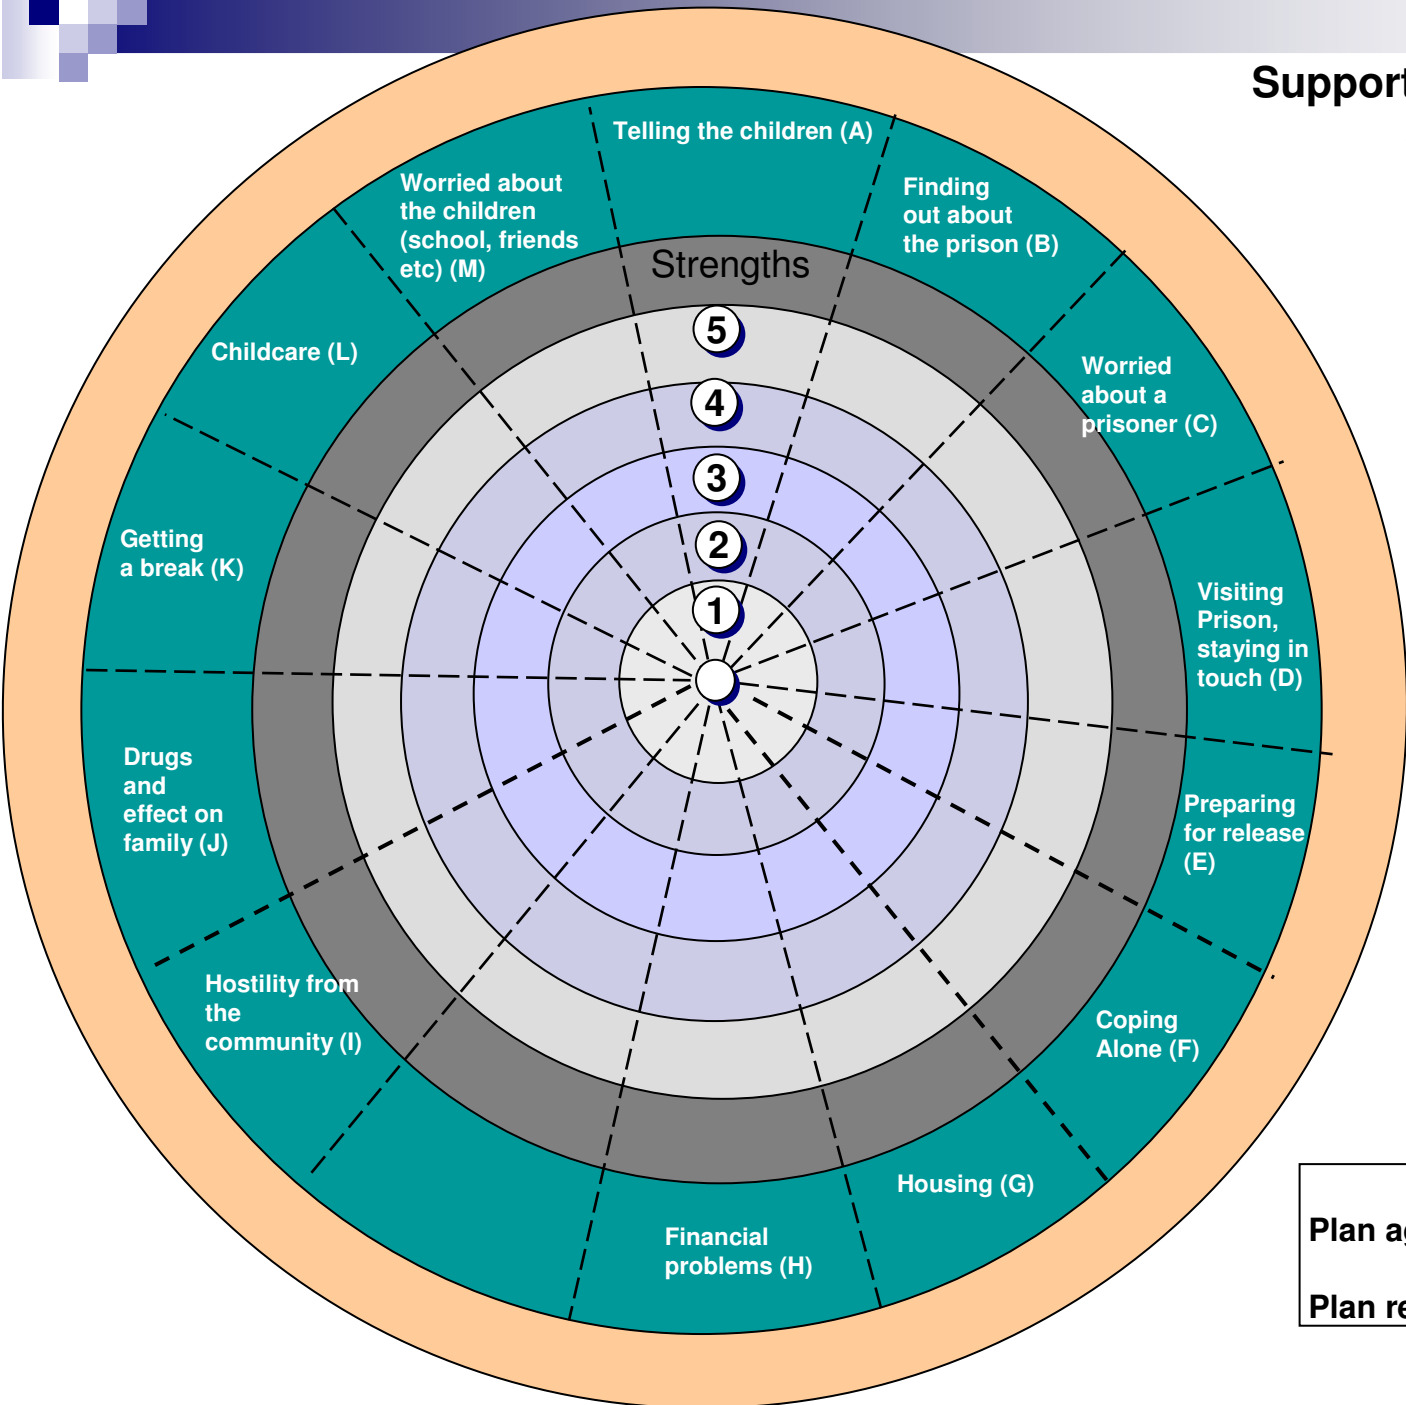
Support

Telling the children (A)

Finding out about the prison (B)

Worried about a prisoner (C)

Visiting Prison, staying in touch (D)

Preparing for release (E)

Coping Alone (F)

Housing (G)

Financial problems (H)

Hostility from the community (I)

Drugs and effect on family (J)

Getting a break (K)

Childcare (L)

Worried about the children (school, friends etc) (M)

Strengths

5

4

3

2

1

Plan ag

Plan re